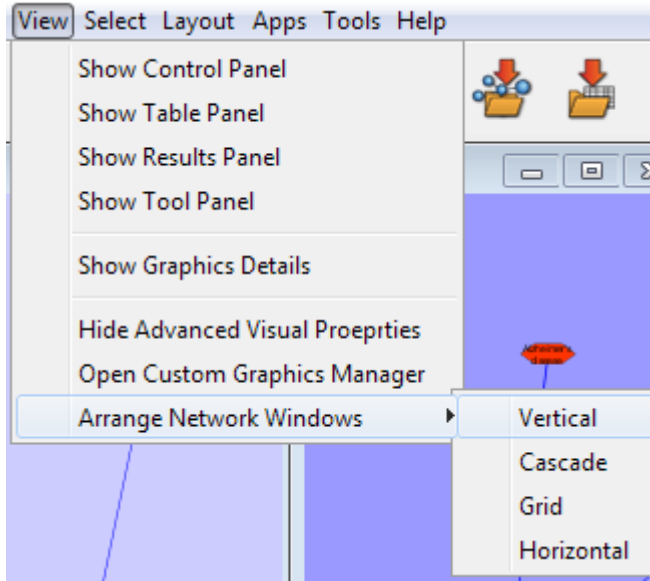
View Select Layout Apps Tools Help

Show Control Panel
Show Table Panel
Show Results Panel
Show Tool Panel

Show Graphics Details

Hide Advanced Visual Proeprties
Open Custom Graphics Manager
Arrange Network Windows

Vertical
Cascade
Grid
Horizontal

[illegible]